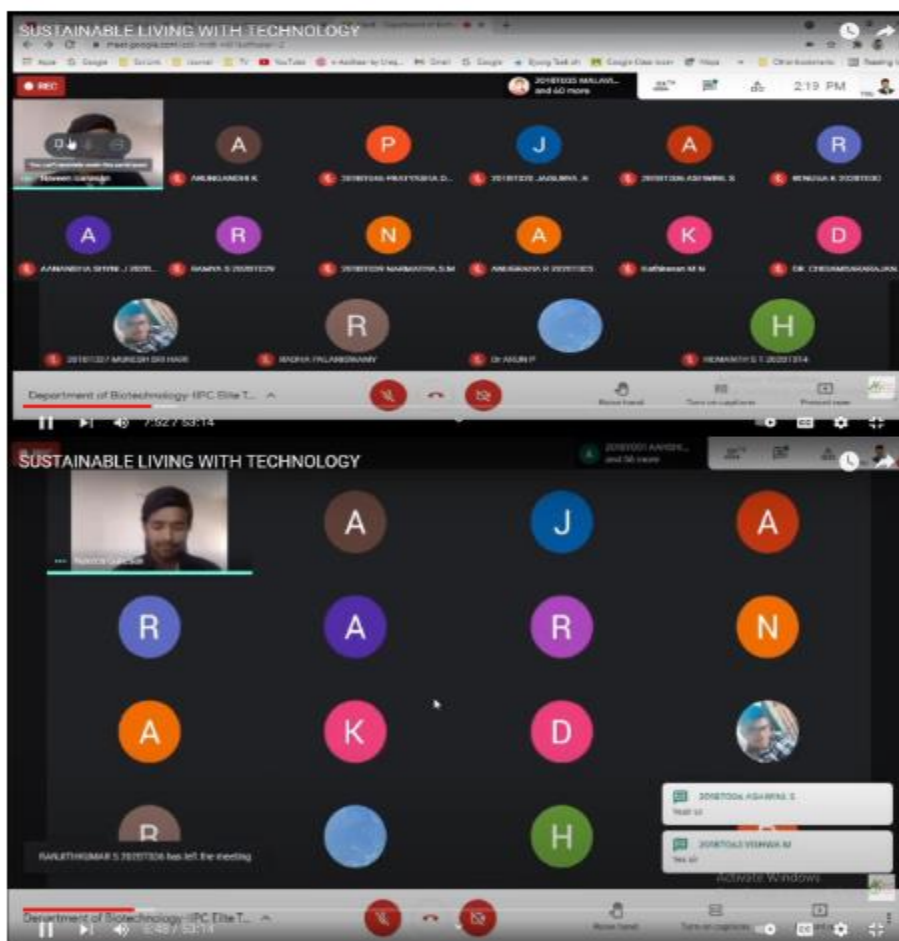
SUSTAINABLE LIVING WITH TECHNOLOGY

meet.google.com

REC

and 60 more

2:19 PM

A P J A R

A R N A K D

R H

Department of Biotechnology-IIPC Elite T...

Raise hand

Turn on captions

Present now

7:52 / 53:14

SUSTAINABLE LIVING WITH TECHNOLOGY

and 56 more

A J A

R A R N

A K D

R H

RANJITHKUMAR S 20207304 has left the meeting

Yes sir

Yes sir

Activate Windows

Department of Biotechnology-IIPC Elite T...

Raise hand

Turn on captions

6:48 / 53:14